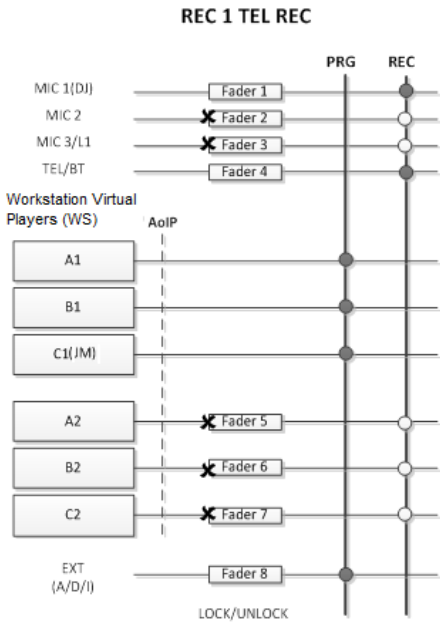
REC 1 TEL REC

PRG
REC

MIC 1(DJ)
Fader 1
MIC 2
Fader 2
MIC 3/L1
Fader 3
TEL/BT
Fader 4

Workstation Virtual Players (WS)
AoIP

A1
B1
C1(JM)

A2
Fader 5
B2
Fader 6
C2
Fader 7

EXT (A/D/I)
Fader 8

LOCK/UNLOCK